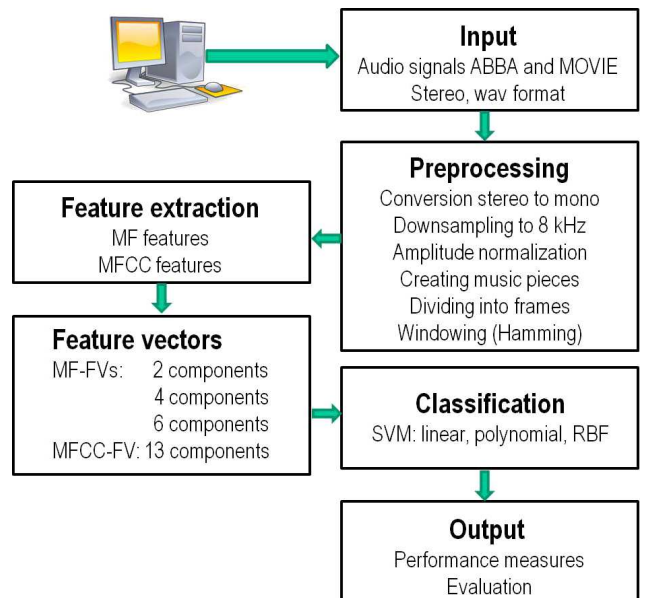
Input
Audio signals ABBA and MOVIE
Stereo, wav format

Preprocessing
Conversion stereo to mono
Downsampling to 8 kHz
Amplitude normalization
Creating music pieces
Dividing into frames
Windowing (Hamming)

Feature extraction
MF features
MFCC features

Feature vectors
MF-FVs: 2 components
4 components
6 components
MFCC-FV: 13 components

Classification
SVM: linear, polynomial, RBF

Output
Performance measures
Evaluation